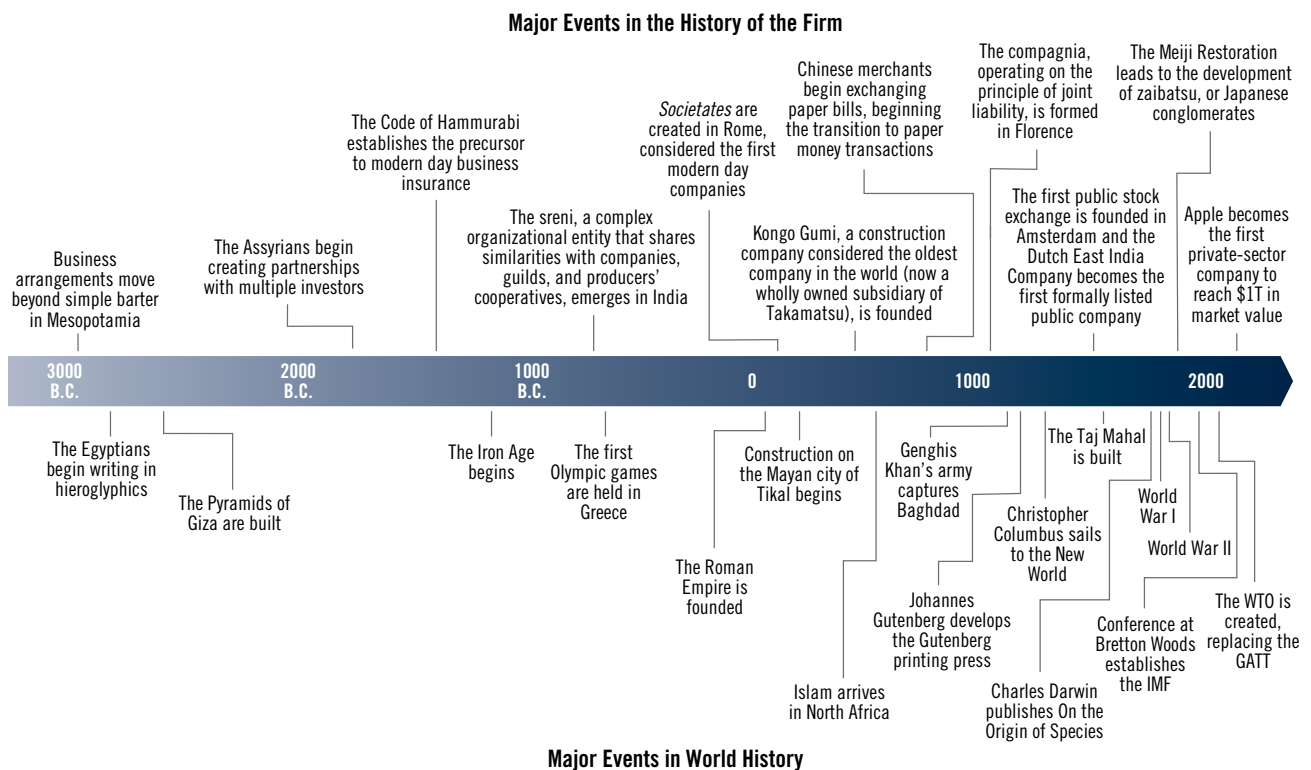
Major Events in the History of the Firm

Business arrangements move beyond simple barter in Mesopotamia

The Assyrians begin creating partnerships with multiple investors

The Code of Hammurabi establishes the precursor to modern day business insurance

The sreni, a complex organizational entity that shares similarities with companies, guilds, and producers' cooperatives, emerges in India

*Societates* are created in Rome, considered the first modern day companies

Kongo Gumi, a construction company considered the oldest company in the world (now a wholly owned subsidiary of Takamatsu), is founded

Chinese merchants begin exchanging paper bills, beginning the transition to paper money transactions

The compagnia, operating on the principle of joint liability, is formed in Florence

The first public stock exchange is founded in Amsterdam and the Dutch East India Company becomes the first formally listed public company

The Meiji Restoration leads to the development of zaibatsu, or Japanese conglomerates

Apple becomes the first private-sector company to reach $1T in market value

3000 B.C.

2000 B.C.

1000 B.C.

0

1000

2000

The Egyptians begin writing in hieroglyphics

The Pyramids of Giza are built

The Iron Age begins

The first Olympic games are held in Greece

The Roman Empire is founded

Construction on the Mayan city of Tikal begins

Islam arrives in North Africa

Genghis Khan's army captures Baghdad

Johannes Gutenberg develops the Gutenberg printing press

Christopher Columbus sails to the New World

The Taj Mahal is built

Charles Darwin publishes On the Origin of Species

World War I

World War II

Conference at Bretton Woods establishes the IMF

The WTO is created, replacing the GATT

Major Events in World History